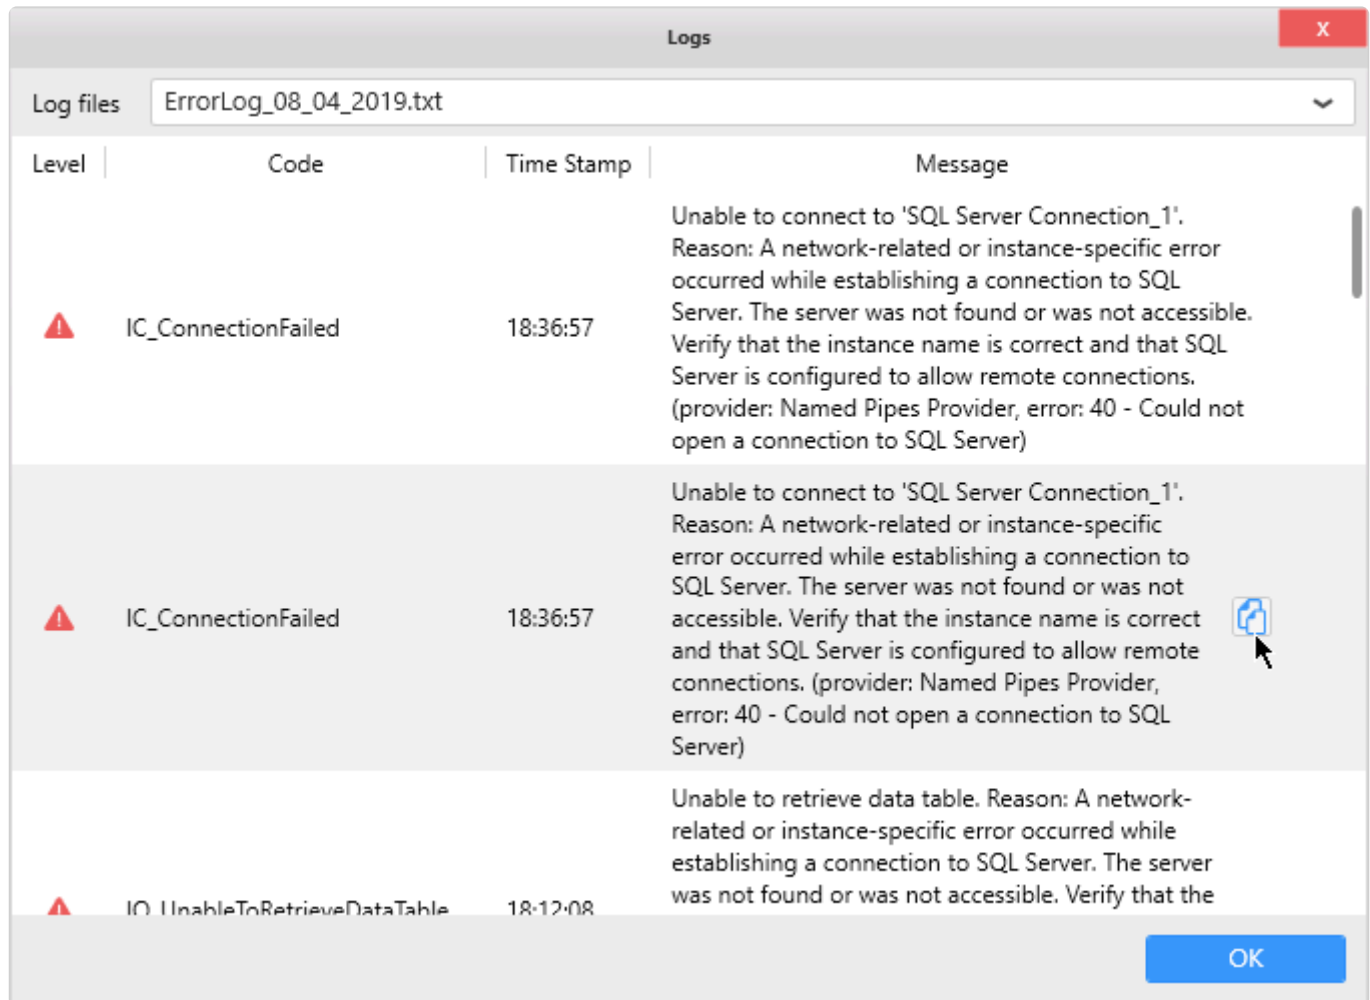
Logs

x

Log files ErrorLog_08_04_2019.txt

| Level | Code | Time Stamp | Message |
|---|---|---|---|
| | IC_ConnectionFailed | 18:36:57 | Unable to connect to 'SQL Server Connection_1'. Reason: A network-related or instance-specific error occurred while establishing a connection to SQL Server. The server was not found or was not accessible. Verify that the instance name is correct and that SQL Server is configured to allow remote connections. (provider: Named Pipes Provider, error: 40 - Could not open a connection to SQL Server) |
| | IC_ConnectionFailed | 18:36:57 | Unable to connect to 'SQL Server Connection_1'. Reason: A network-related or instance-specific error occurred while establishing a connection to SQL Server. The server was not found or was not accessible. Verify that the instance name is correct and that SQL Server is configured to allow remote connections. (provider: Named Pipes Provider, error: 40 - Could not open a connection to SQL Server) |
| | IO_UnableToRetrieveDataTable | 18:12:08 | Unable to retrieve data table. Reason: A network-related or instance-specific error occurred while establishing a connection to SQL Server. The server was not found or was not accessible. Verify that the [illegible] |

OK